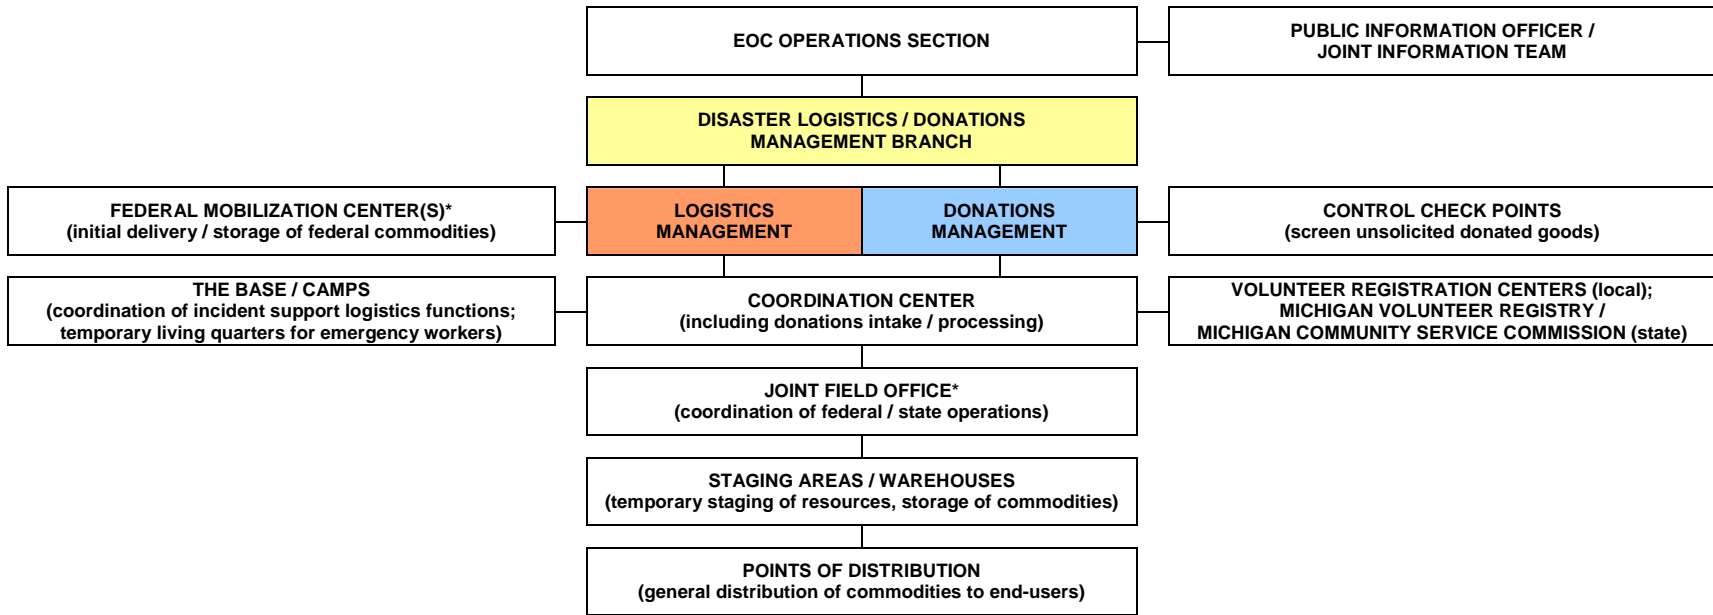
EOC OPERATIONS SECTION

PUBLIC INFORMATION OFFICER / JOINT INFORMATION TEAM

DISASTER LOGISTICS / DONATIONS MANAGEMENT BRANCH

FEDERAL MOBILIZATION CENTER(S)* (initial delivery / storage of federal commodities)

LOGISTICS MANAGEMENT

DONATIONS MANAGEMENT

CONTROL CHECK POINTS (screen unsolicited donated goods)

THE BASE / CAMPS (coordination of incident support logistics functions; temporary living quarters for emergency workers)

COORDINATION CENTER (including donations intake / processing)

VOLUNTEER REGISTRATION CENTERS (local); MICHIGAN VOLUNTEER REGISTRY / MICHIGAN COMMUNITY SERVICE COMMISSION (state)

JOINT FIELD OFFICE* (coordination of federal / state operations)

STAGING AREAS / WAREHOUSES (temporary staging of resources, storage of commodities)

POINTS OF DISTRIBUTION (general distribution of commodities to end-users)